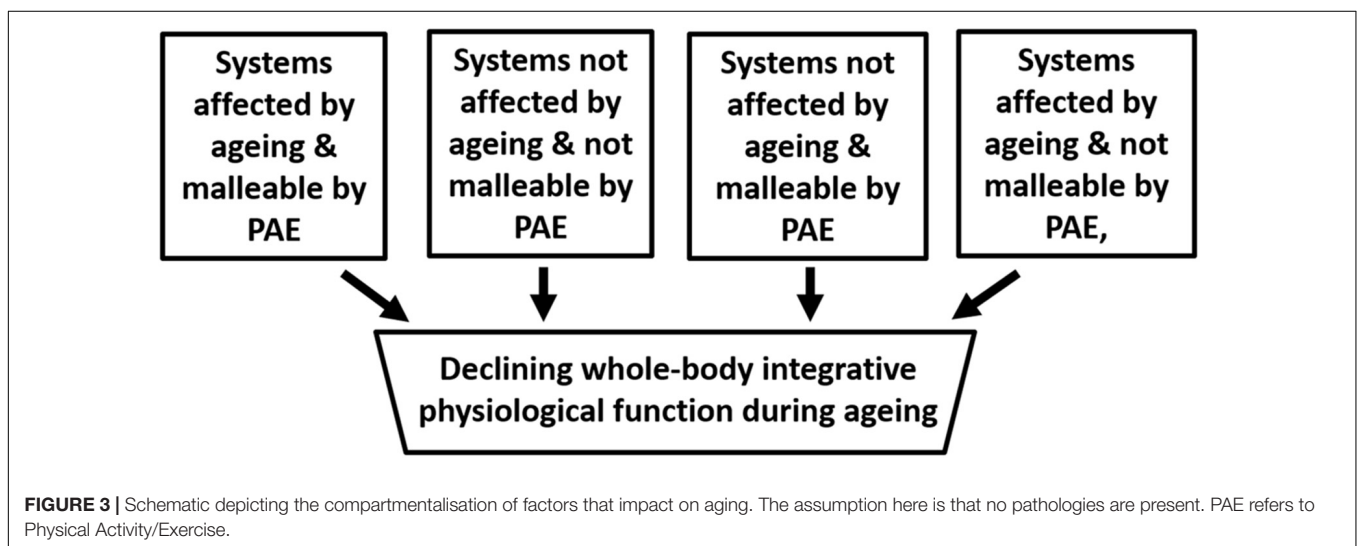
Systems affected by ageing & malleable by PAE

Systems not affected by ageing & not malleable by PAE

Systems not affected by ageing & malleable by PAE

Systems affected by ageing & not malleable by PAE,

Declining whole-body integrative physiological function during ageing

**FIGURE 3 |** Schematic depicting the compartmentalisation of factors that impact on aging. The assumption here is that no pathologies are present. PAE refers to Physical Activity/Exercise.